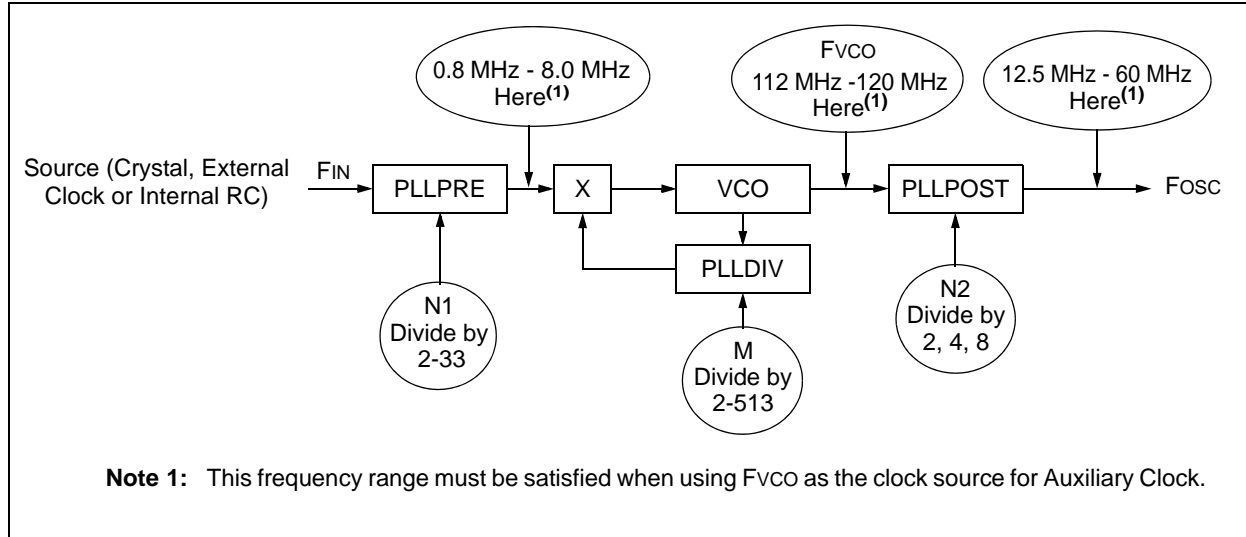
0.8 MHz - 8.0 MHz Here$^{(1)}$

FVCO 112 MHz -120 MHz Here$^{(1)}$

12.5 MHz - 60 MHz Here$^{(1)}$

Source (Crystal, External Clock or Internal RC)

FIN

PLLPRE

X

VCO

PLLPOST

FOSC

PLLDIV

N1 Divide by 2-33

M Divide by 2-513

N2 Divide by 2, 4, 8

**Note 1:** This frequency range must be satisfied when using FVCO as the clock source for Auxiliary Clock.